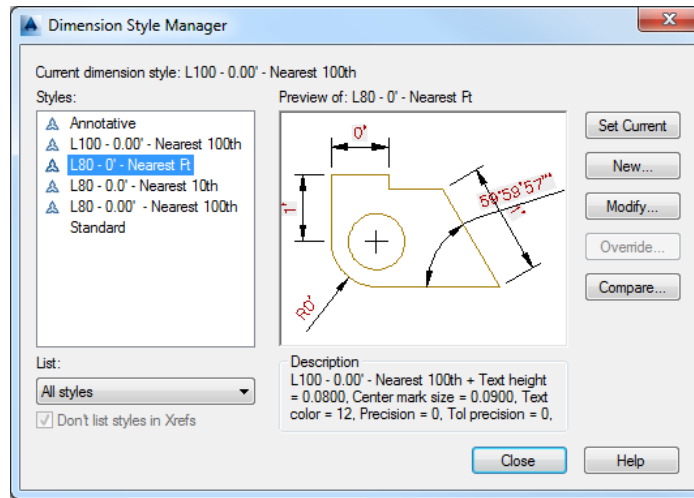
Dimension Style Manager

Current dimension style: L100 - 0.00' - Nearest 100th

Styles:

Annotative
L100 - 0.00' - Nearest 100th
L80 - 0' - Nearest Ft
L80 - 0.0' - Nearest 10th
L80 - 0.00' - Nearest 100th
Standard

Preview of: L80 - 0' - Nearest Ft

0'
1'
59°59'57"
1'
R0'

Set Current
New...
Modify...
Override...
Compare...

List:
All styles
Don't list styles in Xrefs

Description
L100 - 0.00' - Nearest 100th + Text height = 0.0800, Center mark size = 0.0900, Text color = 12, Precision = 0, Tol precision = 0,

Close
Help